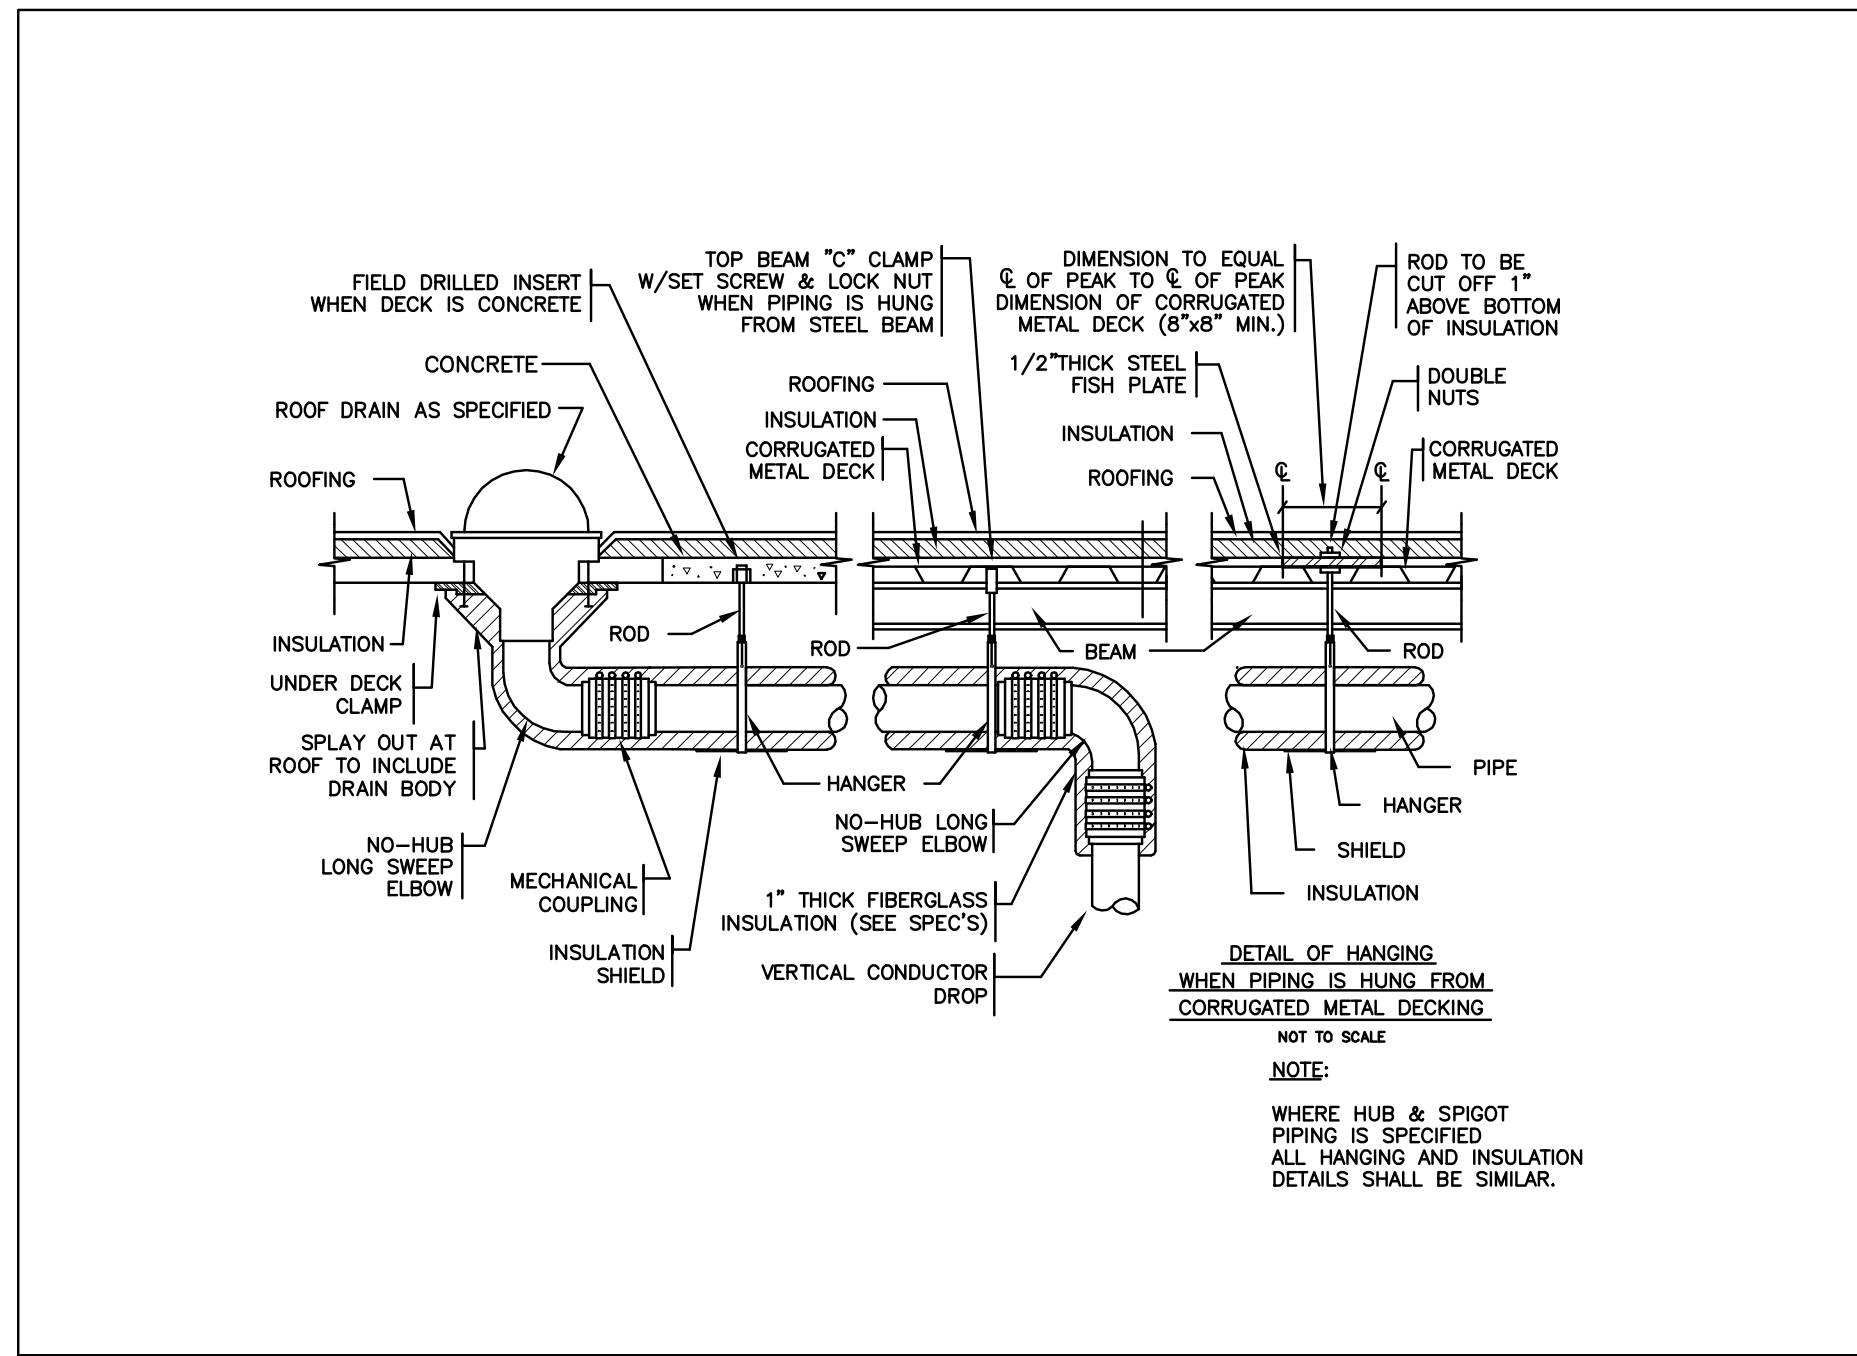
FIELD DRILLED INSERT WHEN DECK IS CONCRETE

TOP BEAM "C" CLAMP W/SET SCREW & LOCK NUT WHEN PIPING IS HUNG FROM STEEL BEAM

DIMENSION TO EQUAL ℄ OF PEAK TO ℄ OF PEAK DIMENSION OF CORRUGATED METAL DECK (8"x8" MIN.)

ROD TO BE CUT OFF 1" ABOVE BOTTOM OF INSULATION

CONCRETE

ROOF DRAIN AS SPECIFIED

ROOFING

ROOFING

INSULATION

CORRUGATED METAL DECK

1/2"THICK STEEL FISH PLATE

DOUBLE NUTS

INSULATION

ROOFING

℄

℄

CORRUGATED METAL DECK

INSULATION

UNDER DECK CLAMP

SPLAY OUT AT ROOF TO INCLUDE DRAIN BODY

ROD

ROD

BEAM

ROD

HANGER

PIPE

HANGER

SHIELD

INSULATION

NO-HUB LONG SWEEP ELBOW

MECHANICAL COUPLING

INSULATION SHIELD

NO-HUB LONG SWEEP ELBOW

1" THICK FIBERGLASS INSULATION (SEE SPEC'S)

VERTICAL CONDUCTOR DROP

DETAIL OF HANGING WHEN PIPING IS HUNG FROM CORRUGATED METAL DECKING

NOT TO SCALE

NOTE:

WHERE HUB & SPIGOT PIPING IS SPECIFIED ALL HANGING AND INSULATION DETAILS SHALL BE SIMILAR.